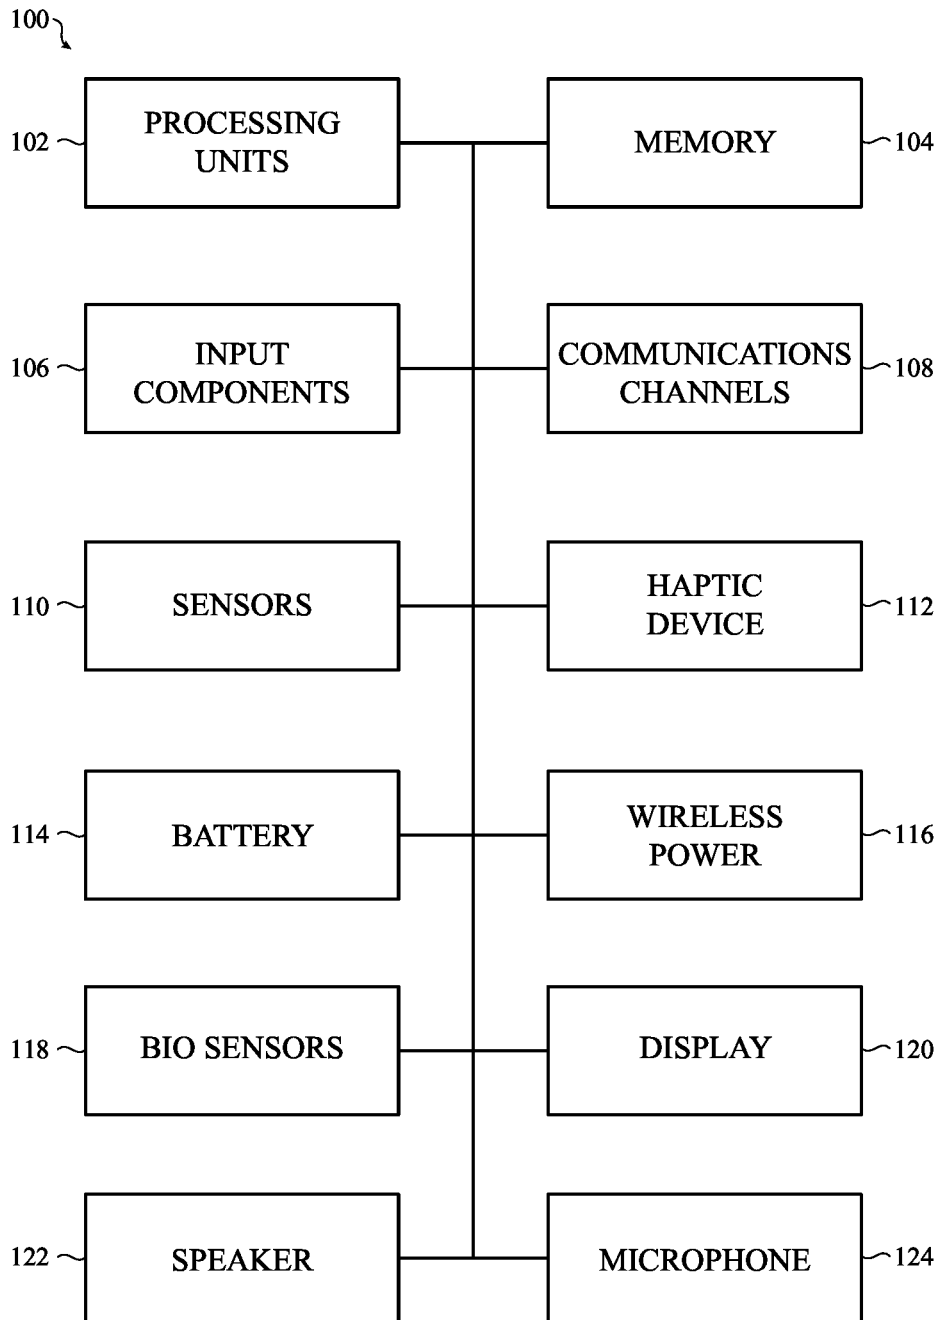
100

102 PROCESSING UNITS

MEMORY 104

106 INPUT COMPONENTS

COMMUNICATIONS CHANNELS 108

110 SENSORS

HAPTIC DEVICE 112

114 BATTERY

WIRELESS POWER 116

118 BIO SENSORS

DISPLAY 120

122 SPEAKER

MICROPHONE 124